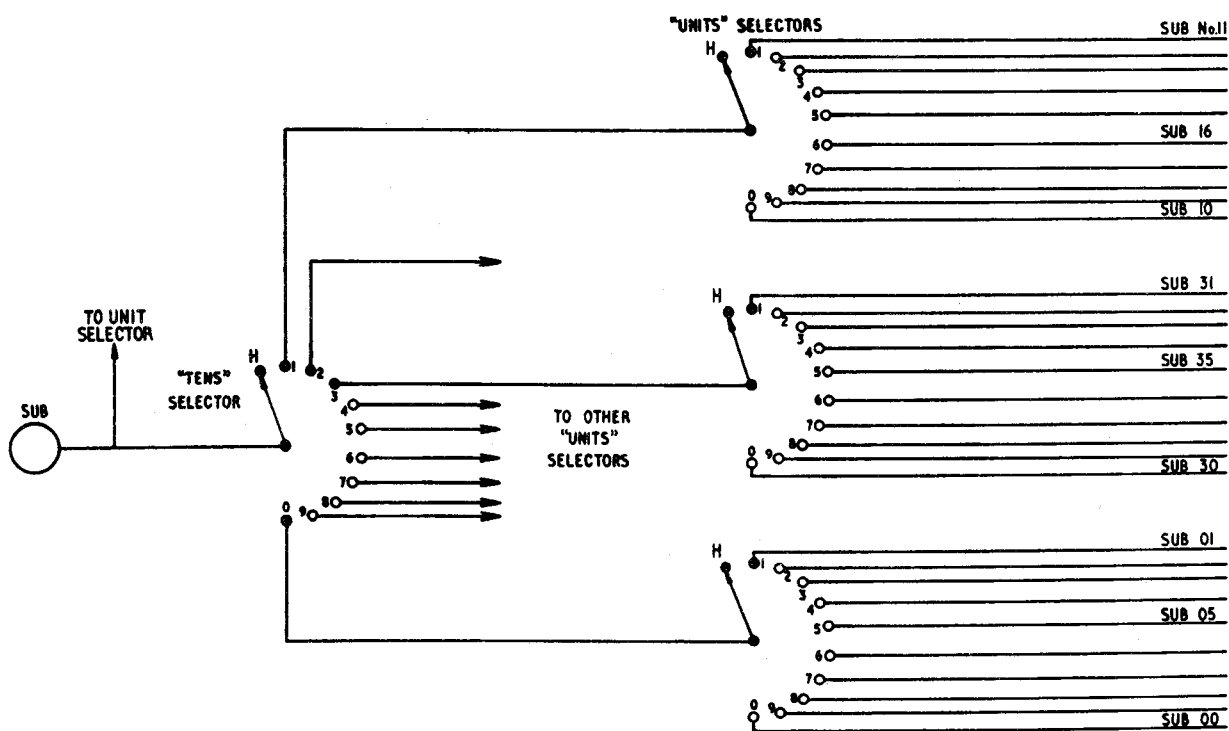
"UNITS" SELECTORS

SUB No.11
H
1
2
3
4
5
6
7
8
9
0
SUB 16
SUB 10

TO UNIT SELECTOR

SUB

"TENS" SELECTOR

H
1
2
3
4
5
6
7
8
9
0

TO OTHER "UNITS" SELECTORS

SUB 31
H
1
2
3
4
5
6
7
8
9
0
SUB 35
SUB 30

SUB 01
H
1
2
3
4
5
6
7
8
9
0
SUB 05
SUB 00